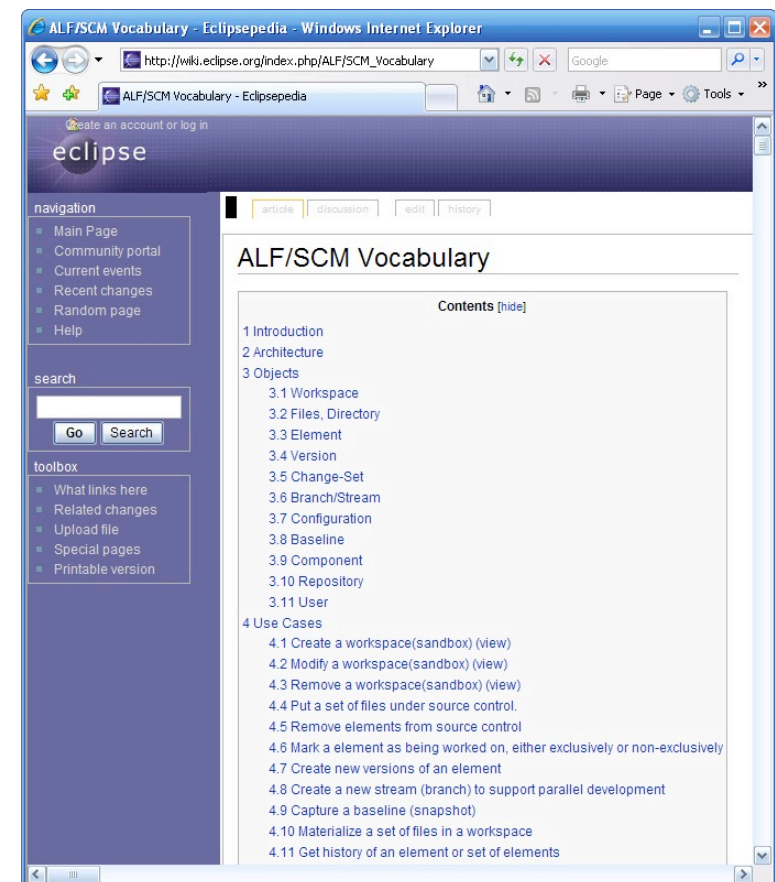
ALF/SCM Vocabulary - Eclipsepedia - Windows Internet Explorer

http://wiki.eclipse.org/index.php/ALF/SCM_Vocabulary

Google

ALF/SCM Vocabulary - Eclipsepedia

Page ▾ Tools ▾

Create an account or log in

eclipse

navigation
Main Page
Community portal
Current events
Recent changes
Random page
Help

search
Go Search

toolbox
What links here
Related changes
Upload file
Special pages
Printable version

article discussion edit history

ALF/SCM Vocabulary

Contents [hide]
1 Introduction
2 Architecture
3 Objects
3.1 Workspace
3.2 Files, Directory
3.3 Element
3.4 Version
3.5 Change-Set
3.6 Branch/Stream
3.7 Configuration
3.8 Baseline
3.9 Component
3.10 Repository
3.11 User
4 Use Cases
4.1 Create a workspace(sandbox) (view)
4.2 Modify a workspace(sandbox) (view)
4.3 Remove a workspace(sandbox) (view)
4.4 Put a set of files under source control.
4.5 Remove elements from source control
4.6 Mark a element as being worked on, either exclusively or non-exclusively
4.7 Create new versions of an element
4.8 Create a new stream (branch) to support parallel development
4.9 Capture a baseline (snapshot)
4.10 Materialize a set of files in a workspace
4.11 Get history of an element or set of elements